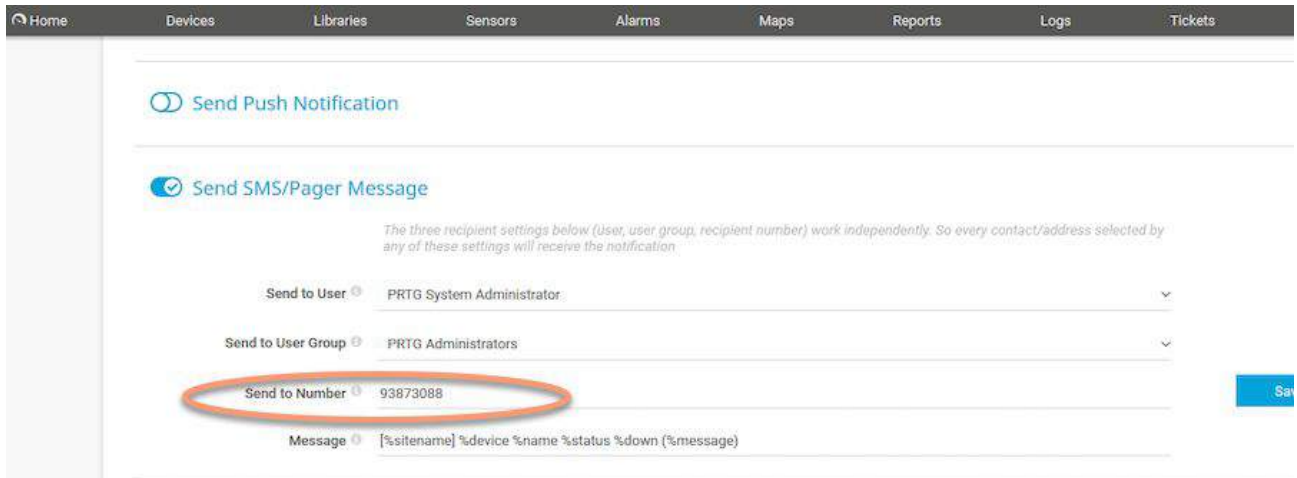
Home Devices Libraries Sensors Alarms Maps Reports Logs Tickets

Send Push Notification

Send SMS/Pager Message

The three recipient settings below (user, user group, recipient number) work independently. So every contact/address selected by any of these settings will receive the notification

Send to User PRTG System Administrator

Send to User Group PRTG Administrators

Send to Number 93873088

Message [%sitename] %device %name %status %down (%message)

Sa